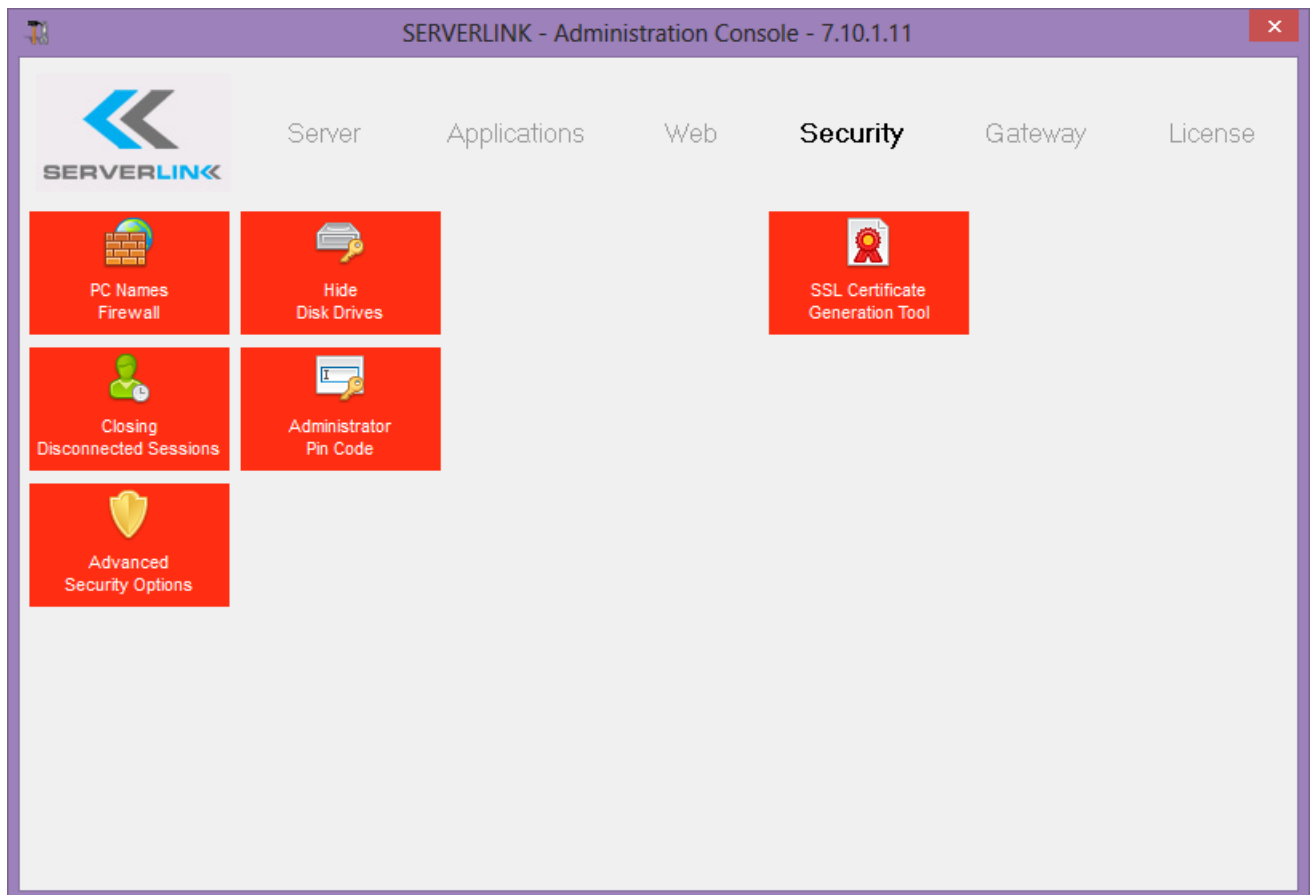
SERVERLINK - Administration Console - 7.10.1.11

SERVERLINK

Server Applications Web Security Gateway License

PC Names
Firewall

Hide
Disk Drives

SSL Certificate
Generation Tool

Closing
Disconnected Sessions

Administrator
Pin Code

Advanced
Security Options